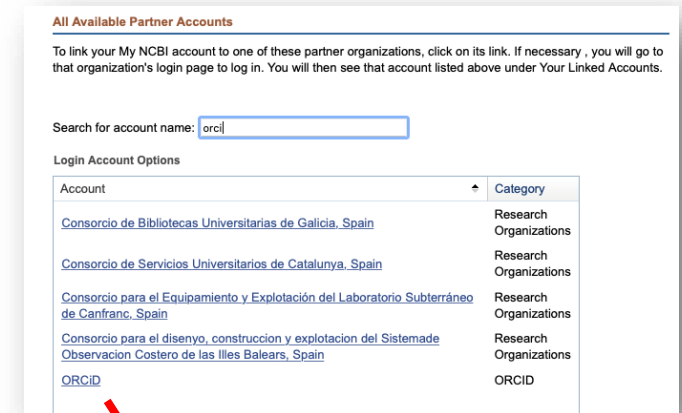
All Available Partner Accounts

To link your My NCBI account to one of these partner organizations, click on its link. If necessary , you will go to that organization's login page to log in. You will then see that account listed above under Your Linked Accounts.

Search for account name: orci

Login Account Options

| Account | Category |
|---|---|
| Consorcio de Bibliotecas Universitarias de Galicia, Spain | Research Organizations |
| Consorcio de Servicios Universitarios de Catalunya, Spain | Research Organizations |
| Consorcio para el Equipamiento y Explotación del Laboratorio Subterráneo de Canfranc, Spain | Research Organizations |
| Consorcio para el disenyo, construccion y explotacion del Sistemade Observacion Costero de las Illes Balears, Spain | Research Organizations |
| ORCiD | ORCID |